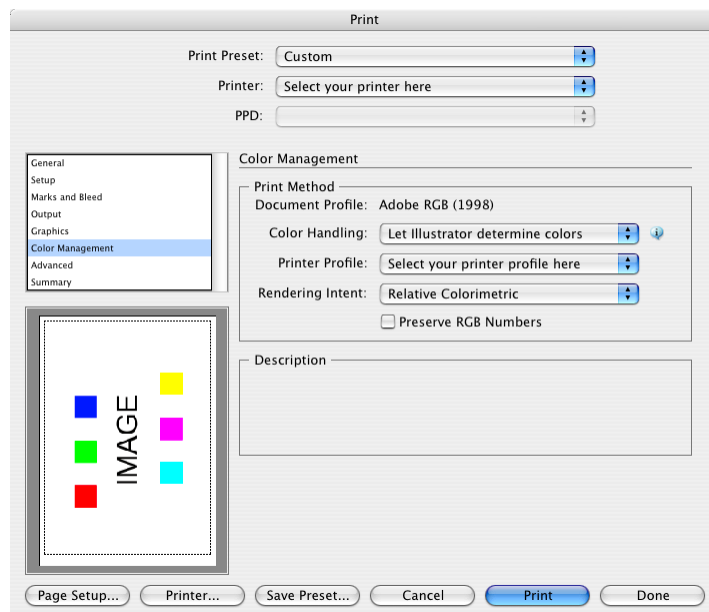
Print

Print Preset: Custom

Printer: Select your printer here

PPD:

General
Setup
Marks and Bleed
Output
Graphics
Color Management
Advanced
Summary

Color Management

Print Method

Document Profile: Adobe RGB (1998)

Color Handling: Let Illustrator determine colors

Printer Profile: Select your printer profile here

Rendering Intent: Relative Colorimetric

Preserve RGB Numbers

Description

IMAGE

Page Setup... Printer... Save Preset... Cancel Print Done